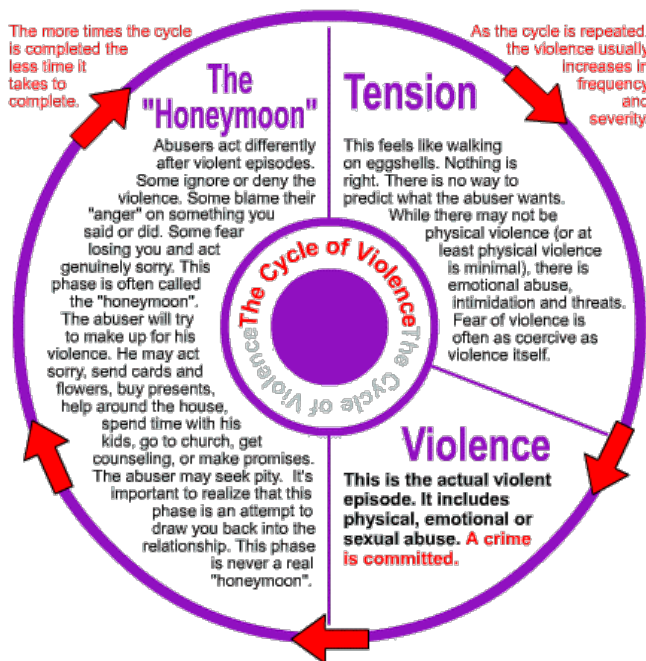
The more times the cycle is completed the less time it takes to complete.

As the cycle is repeated, the violence usually increases in frequency and severity.

The "Honeymoon"

Abusers act differently after violent episodes. Some ignore or deny the violence. Some blame their "anger" on something you said or did. Some fear losing you and act genuinely sorry. This phase is often called the "honeymoon". The abuser will try to make up for his violence. He may act sorry, send cards and flowers, buy presents, help around the house, spend time with his kids, go to church, get counseling, or make promises. The abuser may seek pity. It's important to realize that this phase is an attempt to draw you back into the relationship. This phase is never a real "honeymoon".

Tension

This feels like walking on eggshells. Nothing is right. There is no way to predict what the abuser wants. While there may not be physical violence (or at least physical violence is minimal), there is emotional abuse, intimidation and threats. Fear of violence is often as coercive as violence itself.

The Cycle of Violence The Cycle of Violence

Violence

This is the actual violent episode. It includes physical, emotional or sexual abuse. A crime is committed.